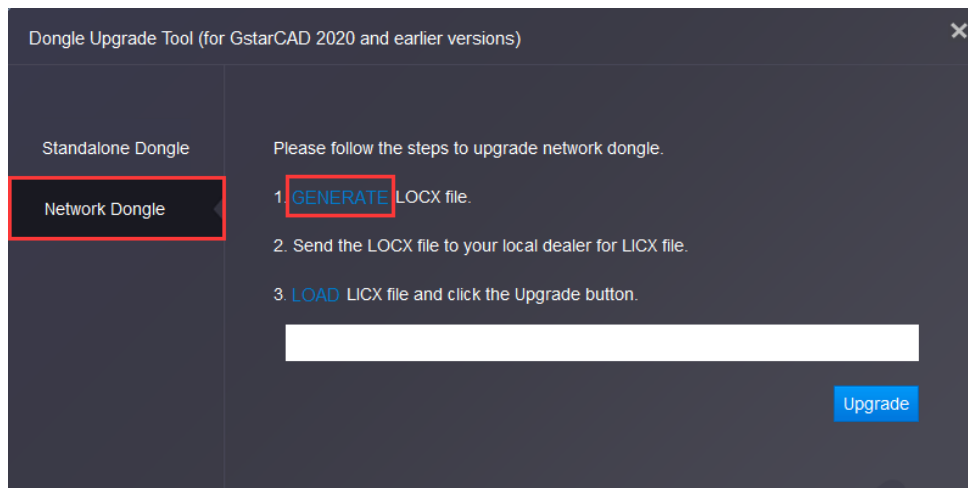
Dongle Upgrade Tool (for GstarCAD 2020 and earlier versions)

×

Standalone Dongle

Network Dongle

Please follow the steps to upgrade network dongle.

1. GENERATE LOCX file.

2. Send the LOCX file to your local dealer for LICX file.

3. LOAD LICX file and click the Upgrade button.

Upgrade